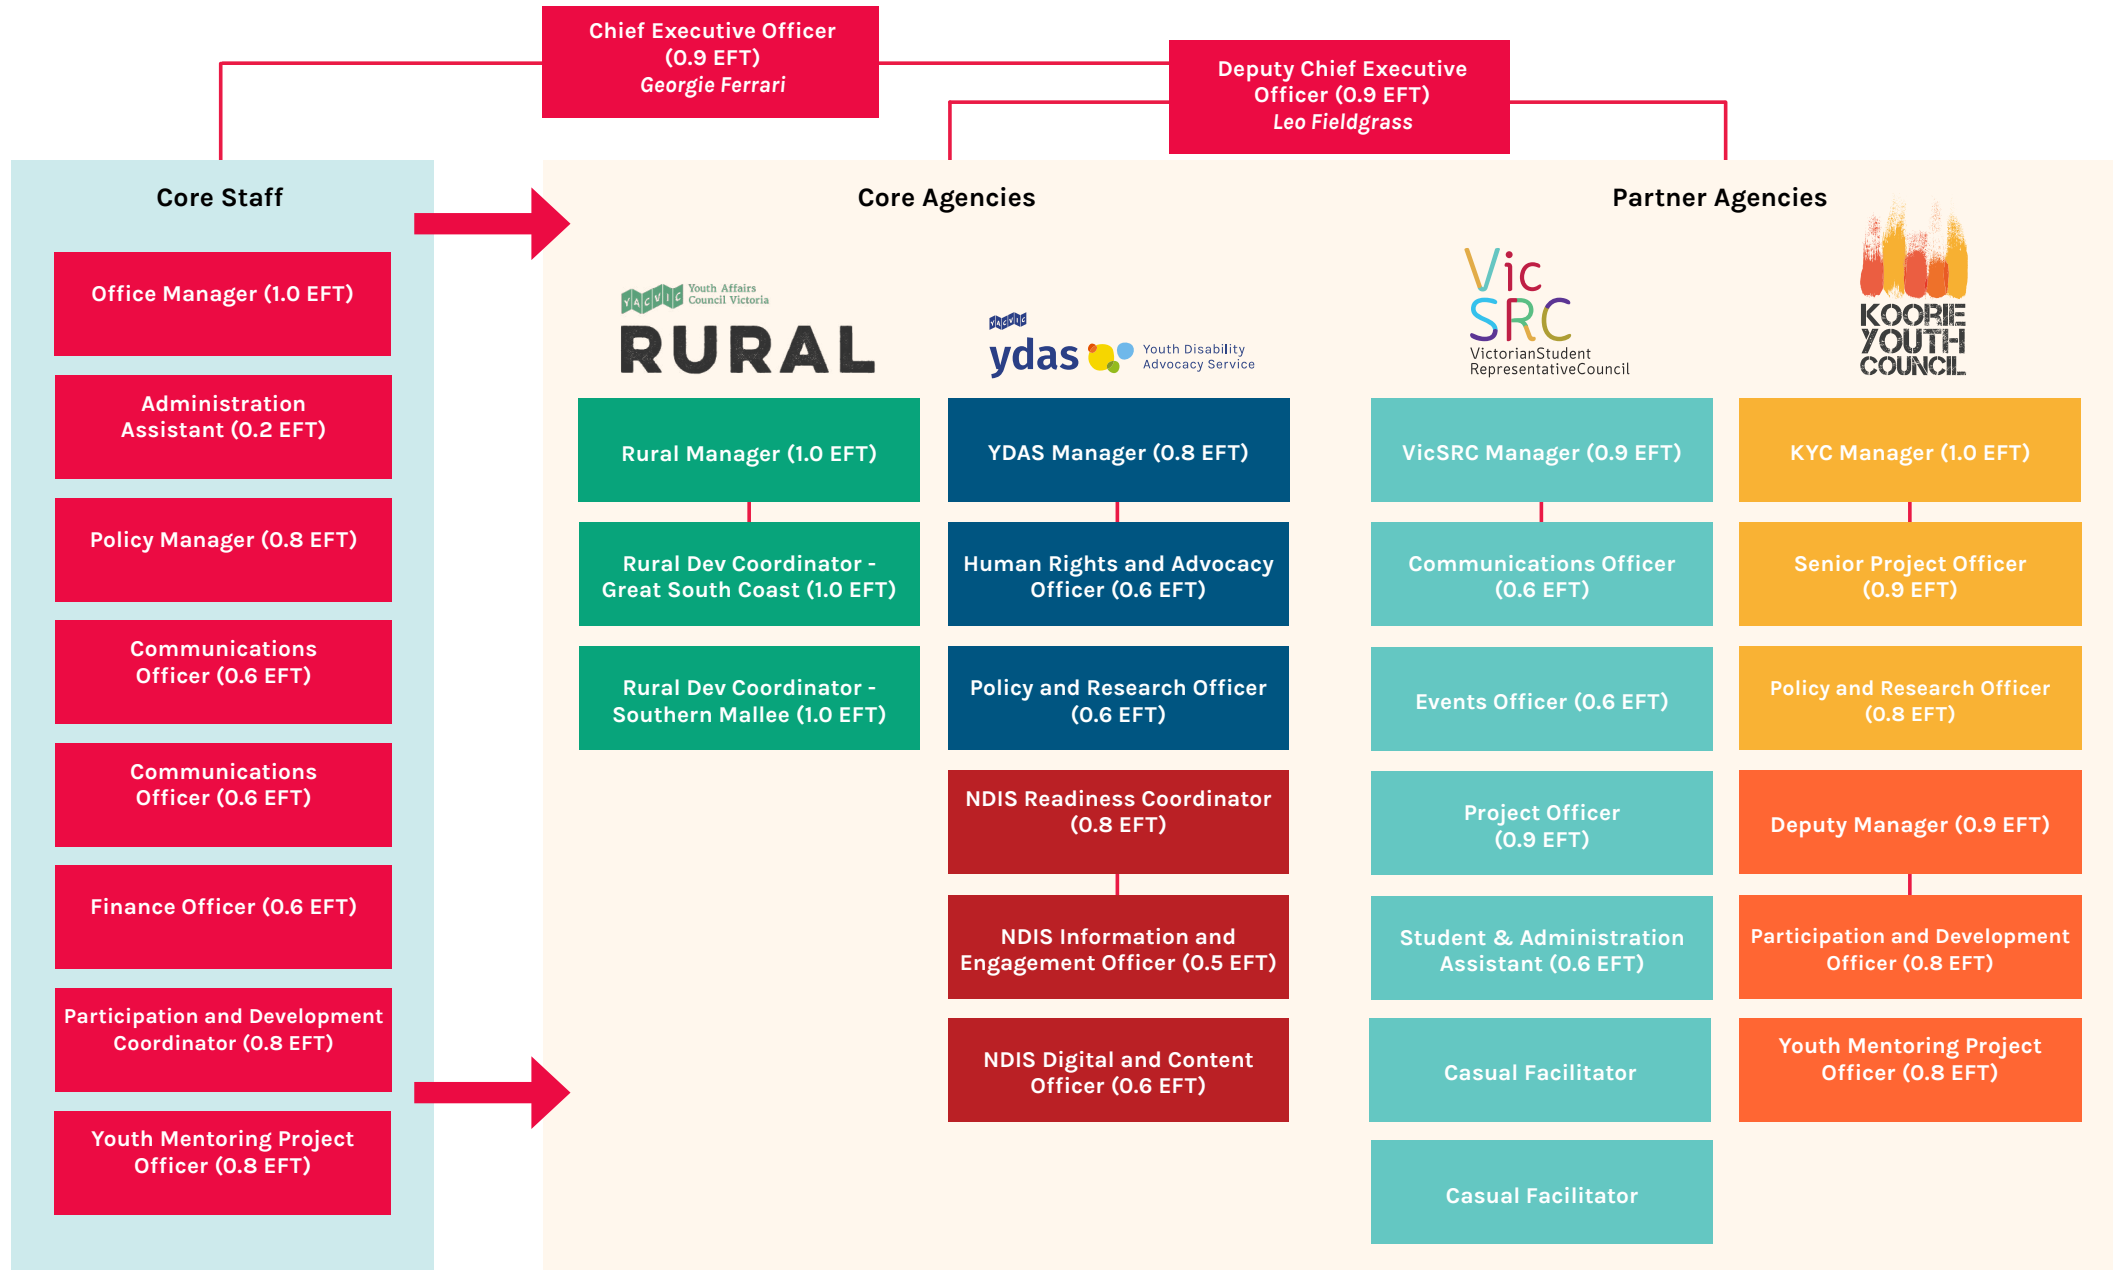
Chief Executive Officer (0.9 EFT)
*Georgie Ferrari*

Deputy Chief Executive Officer (0.9 EFT)
*Leo Fieldgrass*

Core Staff

Office Manager (1.0 EFT)

Administration Assistant (0.2 EFT)

Policy Manager (0.8 EFT)

Communications Officer (0.6 EFT)

Communications Officer (0.6 EFT)

Finance Officer (0.6 EFT)

Participation and Development Coordinator (0.8 EFT)

Youth Mentoring Project Officer (0.8 EFT)

Core Agencies

YACVIC Youth Affairs Council Victoria
RURAL

Rural Manager (1.0 EFT)

Rural Dev Coordinator - Great South Coast (1.0 EFT)

Rural Dev Coordinator - Southern Mallee (1.0 EFT)

YACVIC
ydas Youth Disability Advocacy Service

YDAS Manager (0.8 EFT)

Human Rights and Advocacy Officer (0.6 EFT)

Policy and Research Officer (0.6 EFT)

NDIS Readiness Coordinator (0.8 EFT)

NDIS Information and Engagement Officer (0.5 EFT)

NDIS Digital and Content Officer (0.6 EFT)

Partner Agencies

Vic SRC VictorianStudent RepresentativeCouncil

VicSRC Manager (0.9 EFT)

Communications Officer (0.6 EFT)

Events Officer (0.6 EFT)

Project Officer (0.9 EFT)

Student & Administration Assistant (0.6 EFT)

Casual Facilitator

Casual Facilitator

KOORIE YOUTH COUNCIL

KYC Manager (1.0 EFT)

Senior Project Officer (0.9 EFT)

Policy and Research Officer (0.8 EFT)

Deputy Manager (0.9 EFT)

Participation and Development Officer (0.8 EFT)

Youth Mentoring Project Officer (0.8 EFT)